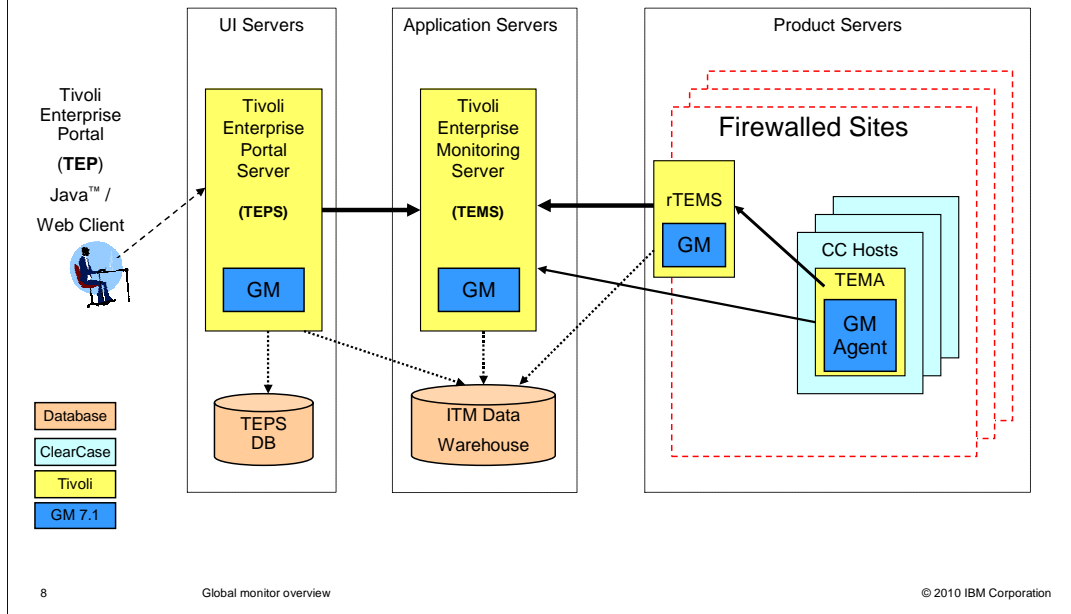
UI Servers

Application Servers

Product Servers

Tivoli Enterprise Portal (**TEP**) Java™ / Web Client

Tivoli Enterprise Portal Server

(TEPS)

GM

Tivoli Enterprise Monitoring Server

(TEMS)

GM

Firewalled Sites

rTEMS

GM

CC Hosts

TEMA

GM Agent

TEPS DB

ITM Data Warehouse

Database

ClearCase

Tivoli

GM 7.1

8

Global monitor overview

© 2010 IBM Corporation